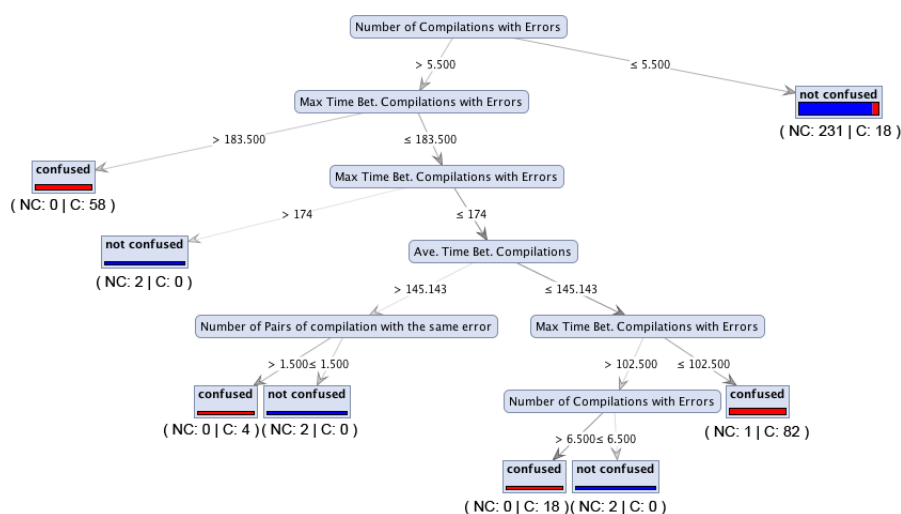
Number of Compilations with Errors

> 5.500

≤ 5.500

Max Time Bet. Compilations with Errors

not confused
( NC: 231 | C: 18 )

> 183.500

≤ 183.500

confused
( NC: 0 | C: 58 )

Max Time Bet. Compilations with Errors

> 174

≤ 174

not confused
( NC: 2 | C: 0 )

Ave. Time Bet. Compilations

> 145.143

≤ 145.143

Number of Pairs of compilation with the same error

Max Time Bet. Compilations with Errors

> 1.500 ≤ 1.500

> 102.500

≤ 102.500

confused
( NC: 0 | C: 4 )

not confused
( NC: 2 | C: 0 )

Number of Compilations with Errors

confused
( NC: 1 | C: 82 )

> 6.500 ≤ 6.500

confused
( NC: 0 | C: 18 )

not confused
( NC: 2 | C: 0 )